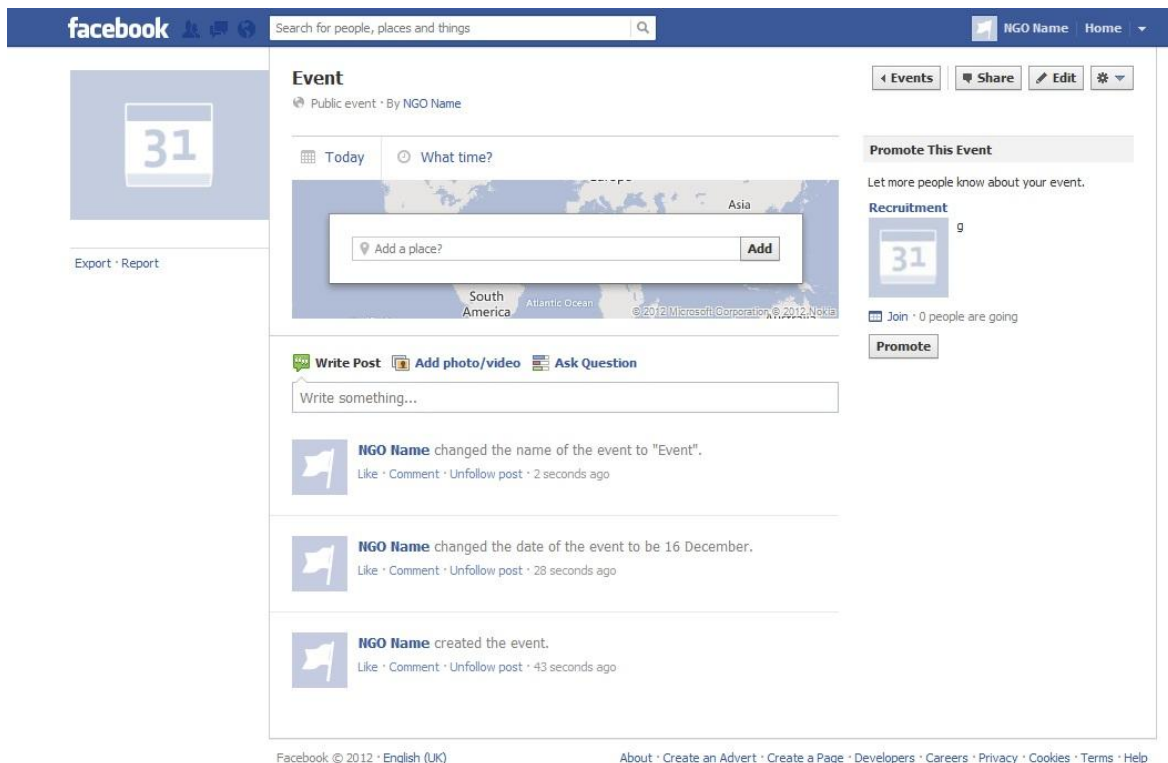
facebook

Search for people, places and things

NGO Name Home

31

Export · Report

Event
Public event · By NGO Name

Today What time?

Asia

Add a place? Add

South America Atlantic Ocean

© 2012 Microsoft Corporation © 2012 Nokia

Write Post Add photo/video Ask Question

Write something...

NGO Name changed the name of the event to "Event".
Like · Comment · Unfollow post · 2 seconds ago

NGO Name changed the date of the event to be 16 December.
Like · Comment · Unfollow post · 28 seconds ago

NGO Name created the event.
Like · Comment · Unfollow post · 43 seconds ago

‹ Events Share Edit

Promote This Event

Let more people know about your event.

Recruitment
g

31

Join · 0 people are going

Promote

Facebook © 2012 · English (UK)

About · Create an Advert · Create a Page · Developers · Careers · Privacy · Cookies · Terms · Help